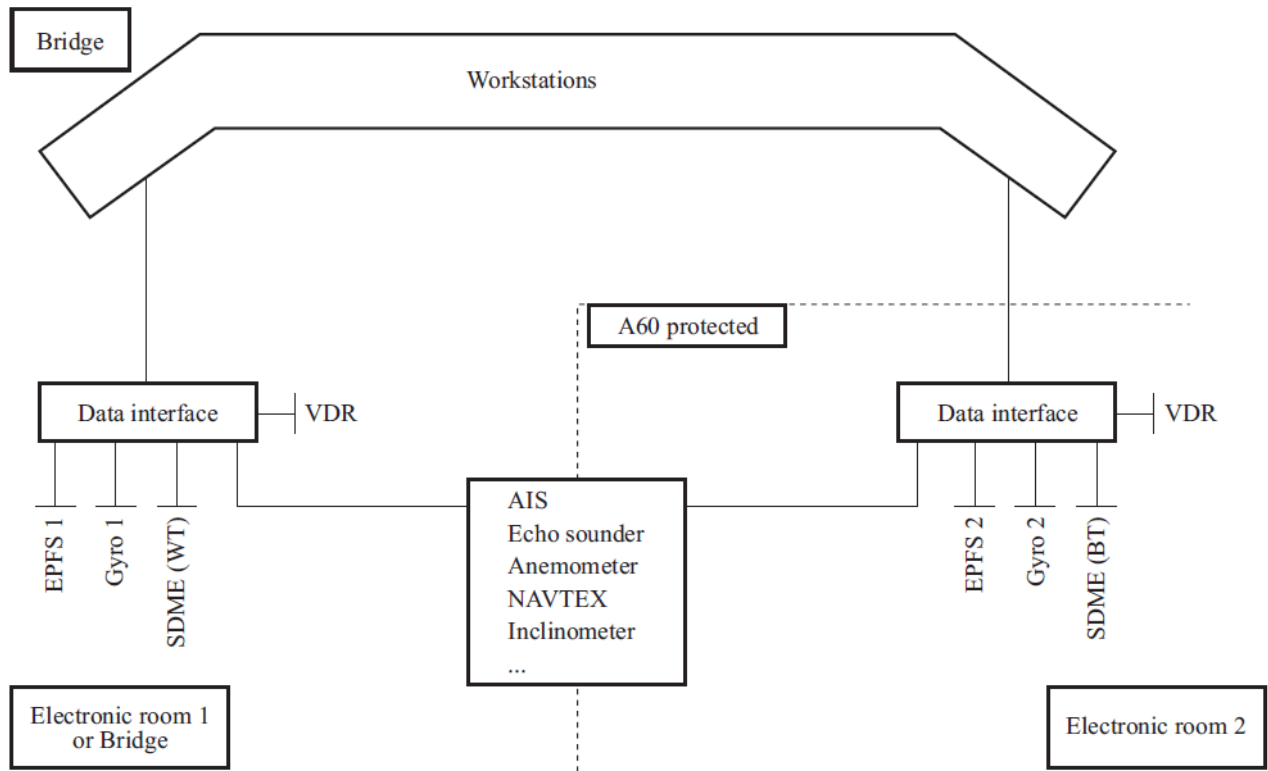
Bridge

Workstations

A60 protected

Data interface

VDR

Data interface

VDR

EPFS 1

Gyro 1

SDME (WT)

AIS
Echo sounder
Anemometer
NAVTEX
Inclinometer
...

EPFS 2

Gyro 2

SDME (BT)

Electronic room 1 or Bridge

Electronic room 2